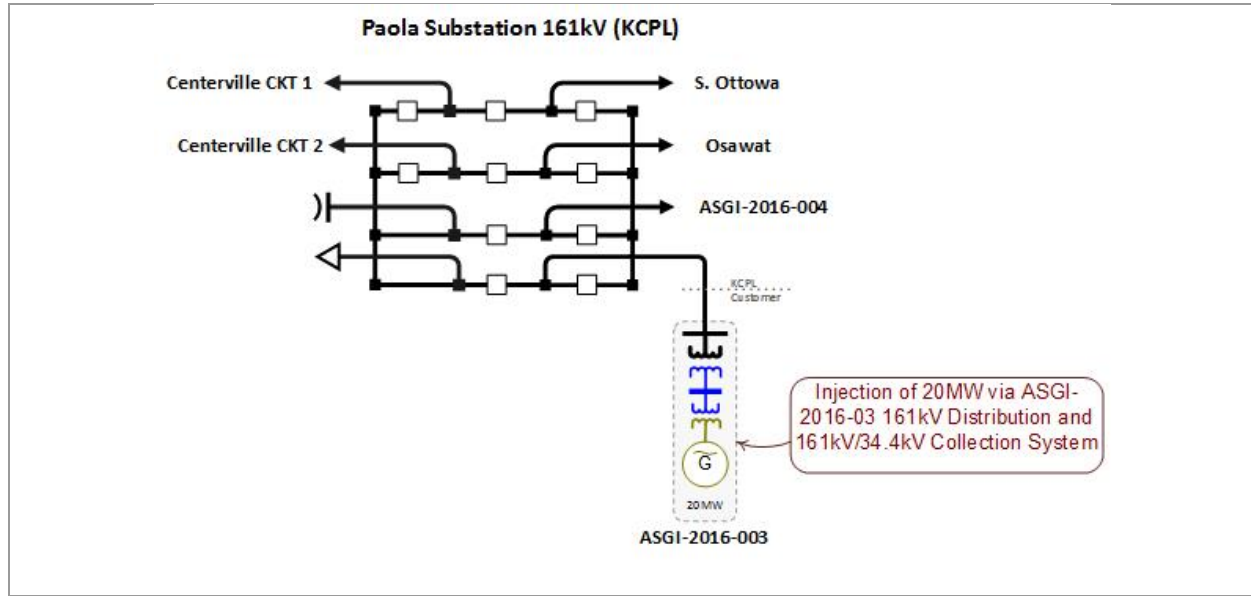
Paola Substation 161kV (KCPL)

Centerville CKT 1

S. Ottowa

Centerville CKT 2

Osawat

ASGI-2016-004

KCPL
Customer

Injection of 20MW via ASGI-2016-03 161kV Distribution and 161kV/34.4kV Collection System

G

20MW

ASGI-2016-003